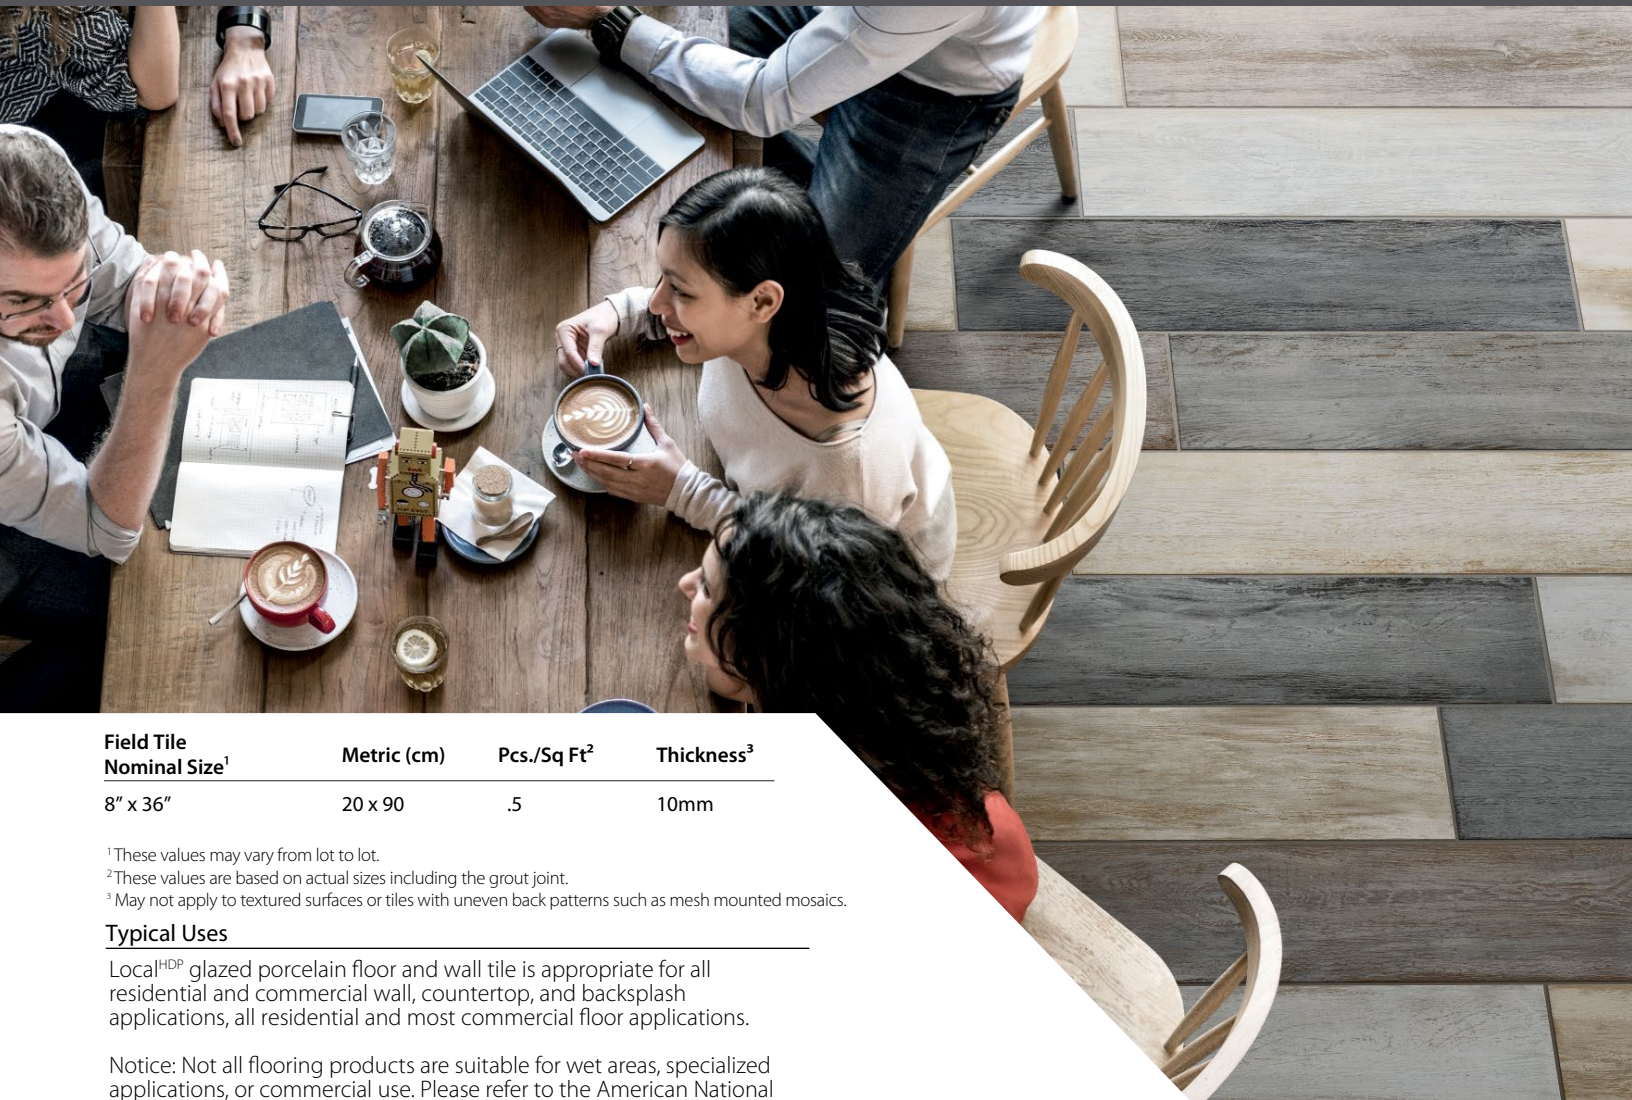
| Field Tile Nominal Size$^1$ | Metric (cm) | Pcs./Sq Ft$^2$ | Thickness$^3$ |
|---|---|---|---|
| 8″ x 36″ | 20 x 90 | .5 | 10mm |

$^1$ These values may vary from lot to lot.
$^2$ These values are based on actual sizes including the grout joint.
$^3$ May not apply to textured surfaces or tiles with uneven back patterns such as mesh mounted mosaics.

Typical Uses

Local$^{HDP}$ glazed porcelain floor and wall tile is appropriate for all residential and commercial wall, countertop, and backsplash applications, all residential and most commercial floor applications.

Notice: Not all flooring products are suitable for wet areas, specialized applications, or commercial use. Please refer to the American National